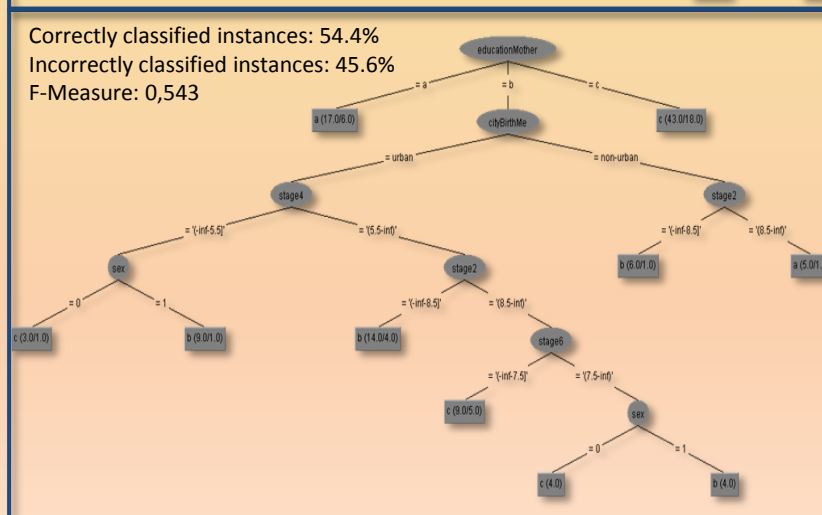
Correctly classified instances: 54.4%
Incorrectly classified instances: 45.6%
F-Measure: 0,543

educationMother
= a
= b
= c
a (17.0/6.0)
cityBirthMe
c (43.0/18.0)
= urban
= non-urban
stage4
stage2
= '(-inf-5.5]'
= '(5.5-inf)'
= '(-inf-8.5]'
= '(8.5-inf)'
sex
stage2
b (6.0/1.0)
a (5.0/1
= 0
= 1
= '(-inf-8.5]'
= '(8.5-inf)'
c (3.0/1.0)
b (9.0/1.0)
b (14.0/4.0)
stage6
= '(-inf-7.5]'
= '(7.5-inf)'
c (9.0/5.0)
sex
= 0
= 1
c (4.0)
b (4.0)